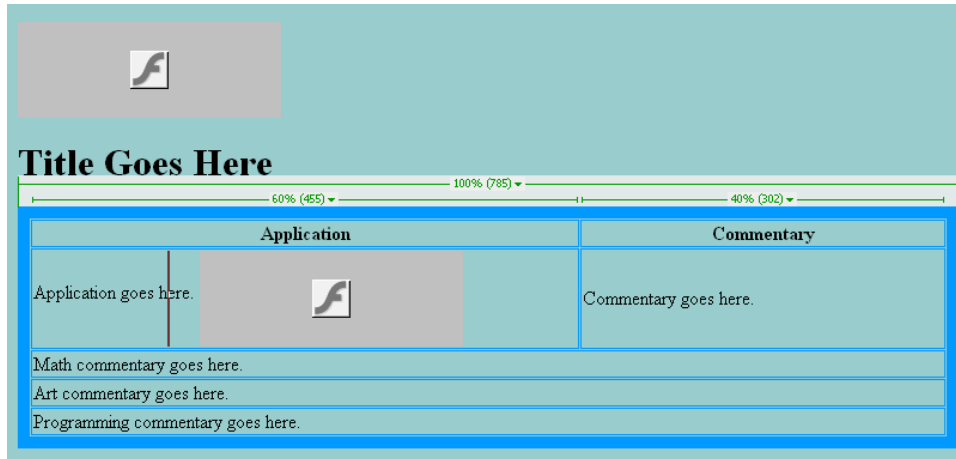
Title Goes Here

100% (785)

60% (455)

40% (302)

| Application | Commentary |
|---|---|
| Application goes here. | Commentary goes here. |
| Math commentary goes here. | |
| Art commentary goes here. | |
| Programming commentary goes here. | |